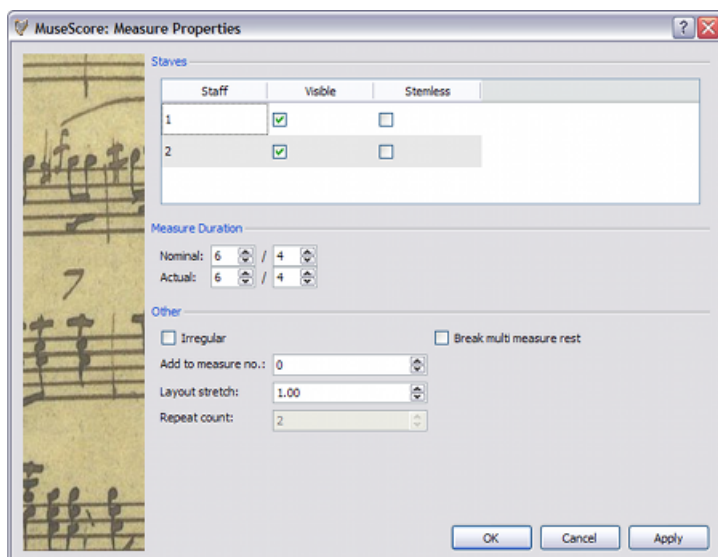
MuseScore: Measure Properties

?

Staves

| Staff | Visible | Stemless |
|---|---|---|
| 1 | ☑ | ☐ |
| 2 | ☑ | ☐ |

Measure Duration

Nominal: 6 / 4

Actual: 6 / 4

Other

Irregular

Break multi measure rest

Add to measure no.: 0

Layout stretch: 1.00

Repeat count: 2

7

OK Cancel Apply